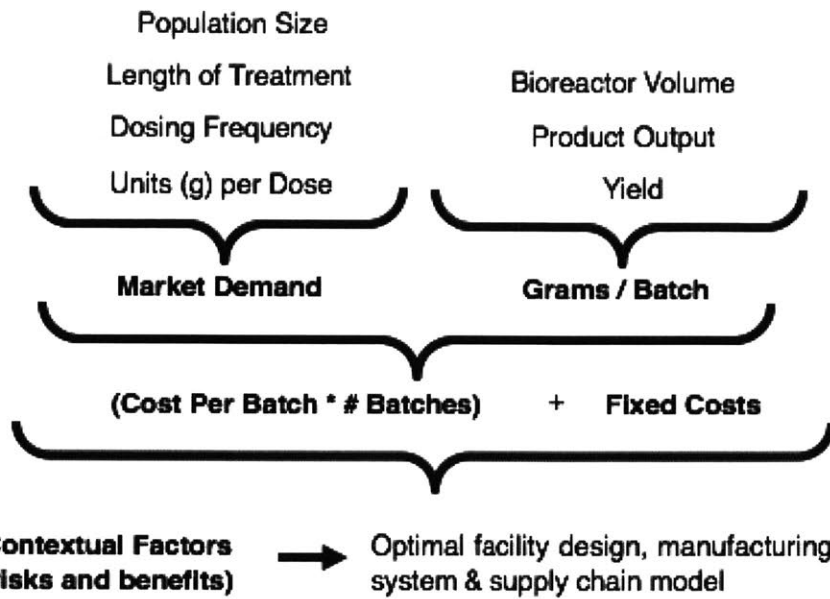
Population Size

Length of Treatment

Dosing Frequency

Units (g) per Dose

Bioreactor Volume

Product Output

Yield

Market Demand

Grams / Batch

(Cost Per Batch * # Batches) + Fixed Costs

ontextual Factors
isks and benefits)

Optimal facility design, manufacturing system & supply chain model